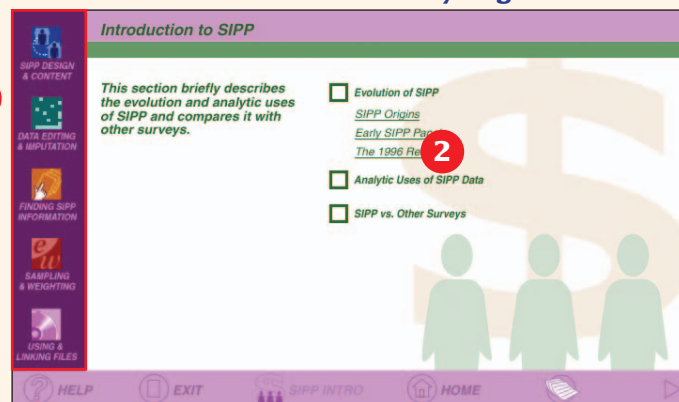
SIPP DESIGN & CONTENT

DATA EDITING & IMPUTATION

FINDING SIPP INFORMATION

SAMPLING & WEIGHTING

USING & LINKING FILES

Introduction to SIPP

This section briefly describes the evolution and analytic uses of SIPP and compares it with other surveys.

Evolution of SIPP

SIPP Origins

Early SIPP Pa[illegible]

The 1996 Re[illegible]

2

Analytic Uses of SIPP Data

SIPP vs. Other Surveys

HELP

EXIT

SIPP INTRO

HOME